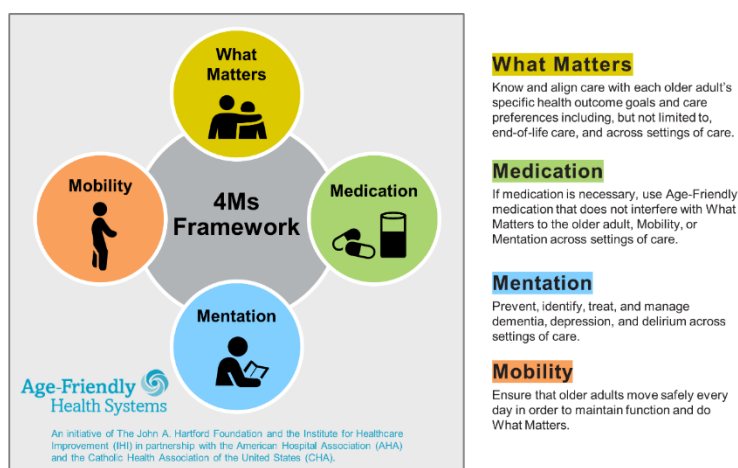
What Matters

Mobility

4Ms Framework

Medication

Mentation

Age-Friendly Health Systems

An initiative of The John A. Hartford Foundation and the Institute for Healthcare Improvement (IHI) in partnership with the American Hospital Association (AHA) and the Catholic Health Association of the United States (CHA).

What Matters

Know and align care with each older adult's specific health outcome goals and care preferences including, but not limited to, end-of-life care, and across settings of care.

Medication

If medication is necessary, use Age-Friendly medication that does not interfere with What Matters to the older adult, Mobility, or Mentation across settings of care.

Mentation

Prevent, identify, treat, and manage dementia, depression, and delirium across settings of care.

Mobility

Ensure that older adults move safely every day in order to maintain function and do What Matters.